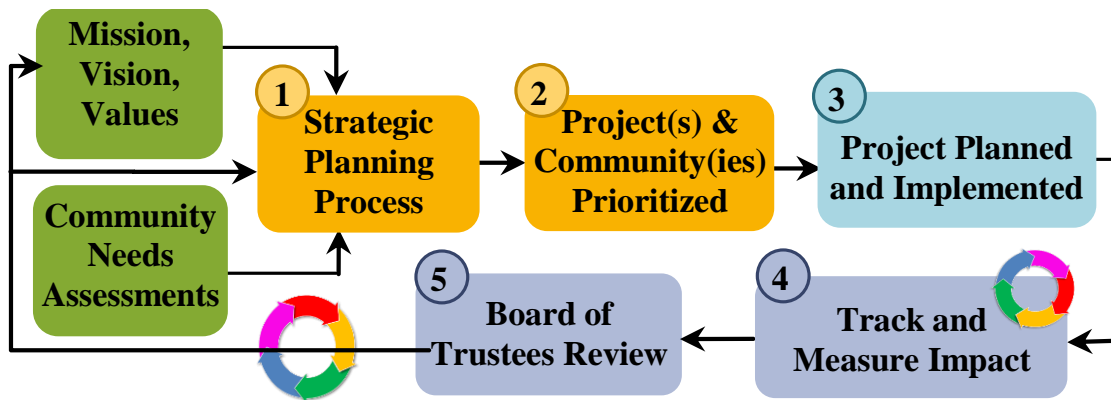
Mission, Vision, Values

Community Needs Assessments

1 Strategic Planning Process

2 Project(s) & Community(ies) Prioritized

3 Project Planned and Implemented

4 Track and Measure Impact

5 Board of Trustees Review